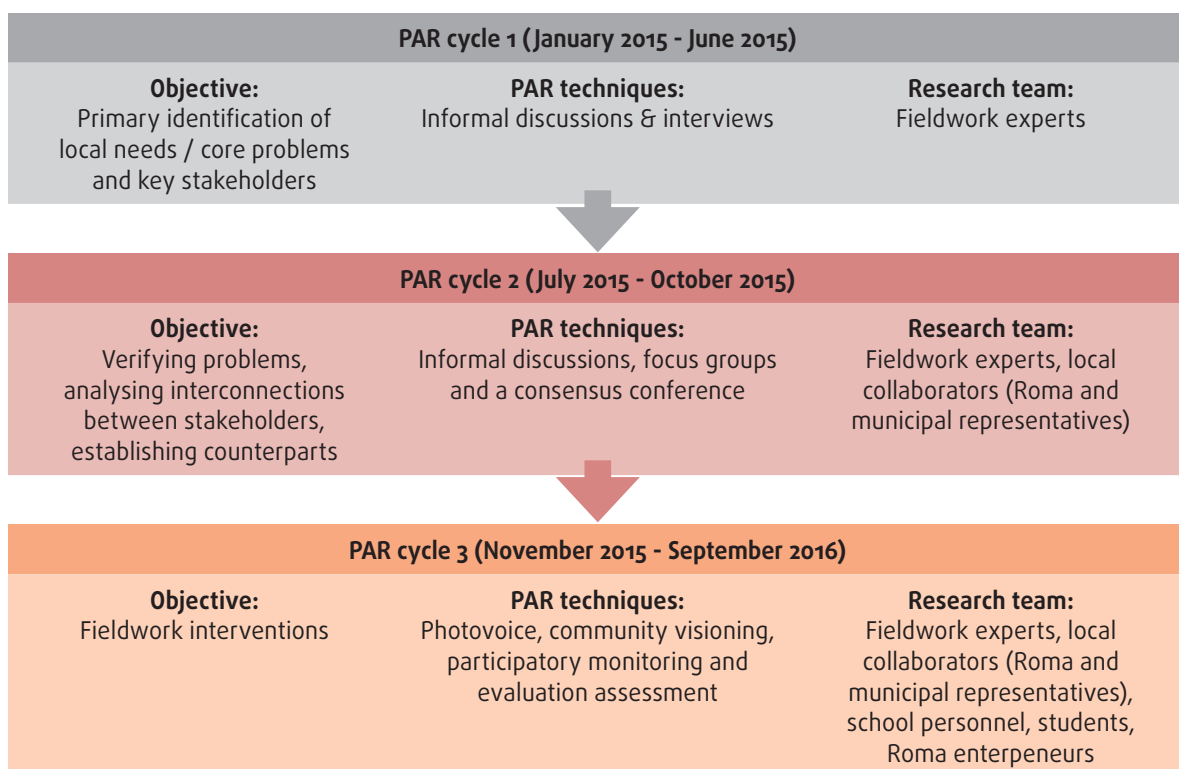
PAR cycle 1 (January 2015 - June 2015)

Objective:
Primary identification of local needs / core problems and key stakeholders

PAR techniques:
Informal discussions & interviews

Research team:
Fieldwork experts

PAR cycle 2 (July 2015 - October 2015)

Objective:
Verifying problems, analysing interconnections between stakeholders, establishing counterparts

PAR techniques:
Informal discussions, focus groups and a consensus conference

Research team:
Fieldwork experts, local collaborators (Roma and municipal representatives)

PAR cycle 3 (November 2015 - September 2016)

Objective:
Fieldwork interventions

PAR techniques:
Photovoice, community visioning, participatory monitoring and evaluation assessment

Research team:
Fieldwork experts, local collaborators (Roma and municipal representatives), school personnel, students, Roma enterpeneurs